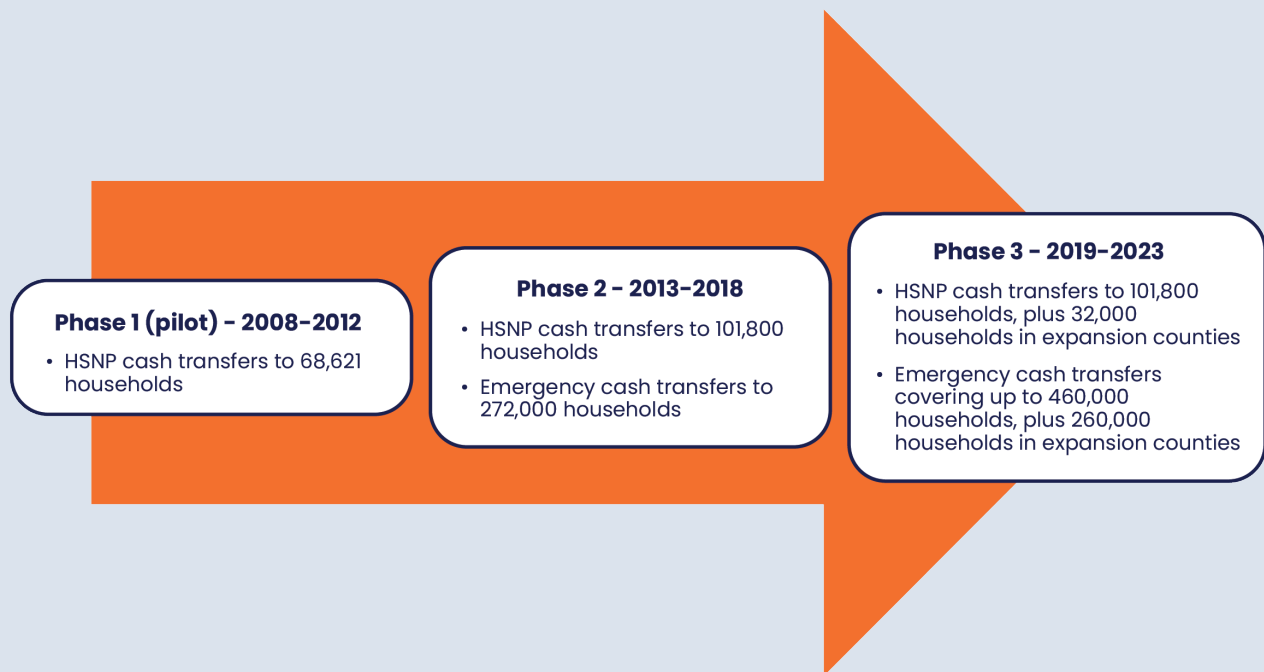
Phase 1 (pilot) - 2008-2012

• HSNP cash transfers to 68,621 households

Phase 2 - 2013-2018

• HSNP cash transfers to 101,800 households

• Emergency cash transfers to 272,000 households

Phase 3 - 2019-2023

• HSNP cash transfers to 101,800 households, plus 32,000 households in expansion counties

• Emergency cash transfers covering up to 460,000 households, plus 260,000 households in expansion counties